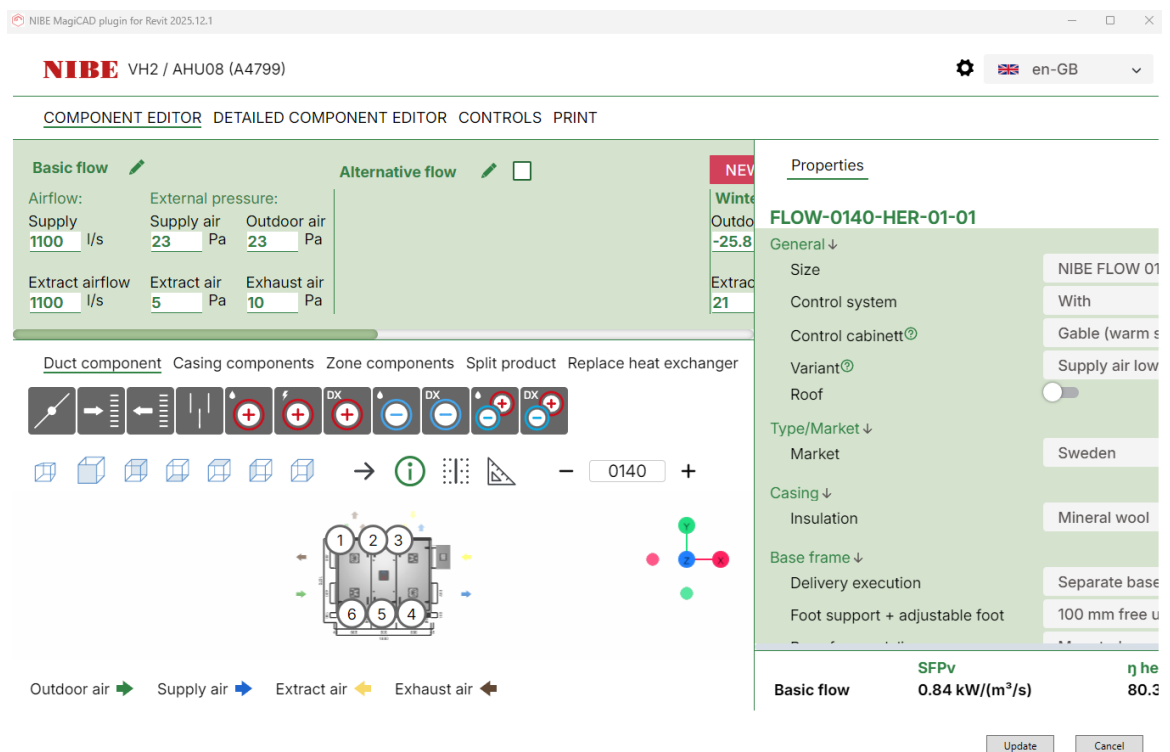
NIBE MagiCAD plugin for Revit 2025.12.1

NIBE VH2 / AHU08 (A4799)

en-GB

COMPONENT EDITOR DETAILED COMPONENT EDITOR CONTROLS PRINT

Basic flow

Airflow:
Supply
1100 l/s

External pressure:
Supply air 23 Pa
Outdoor air 23 Pa

Extract airflow
1100 l/s

Extract air 5 Pa
Exhaust air 10 Pa

Alternative flow

NEW

Winte

Outdo
-25.8

Extrac
21

Properties

FLOW-0140-HER-01-01

General ↓
Size NIBE FLOW 01
Control system With
Control cabinett Gable (warm s
Variant Supply air low
Roof

Type/Market ↓
Market Sweden

Casing ↓
Insulation Mineral wool

Base frame ↓
Delivery execution Separate base
Foot support + adjustable foot 100 mm free u

Duct component Casing components Zone components Split product Replace heat exchanger

DX DX DX

− 0140 +

1 2 3
6 5 4

Y
Z X

Outdoor air Supply air Extract air Exhaust air

SFPv
Basic flow 0.84 kW/(m³/s)

η he
80.3

Update Cancel